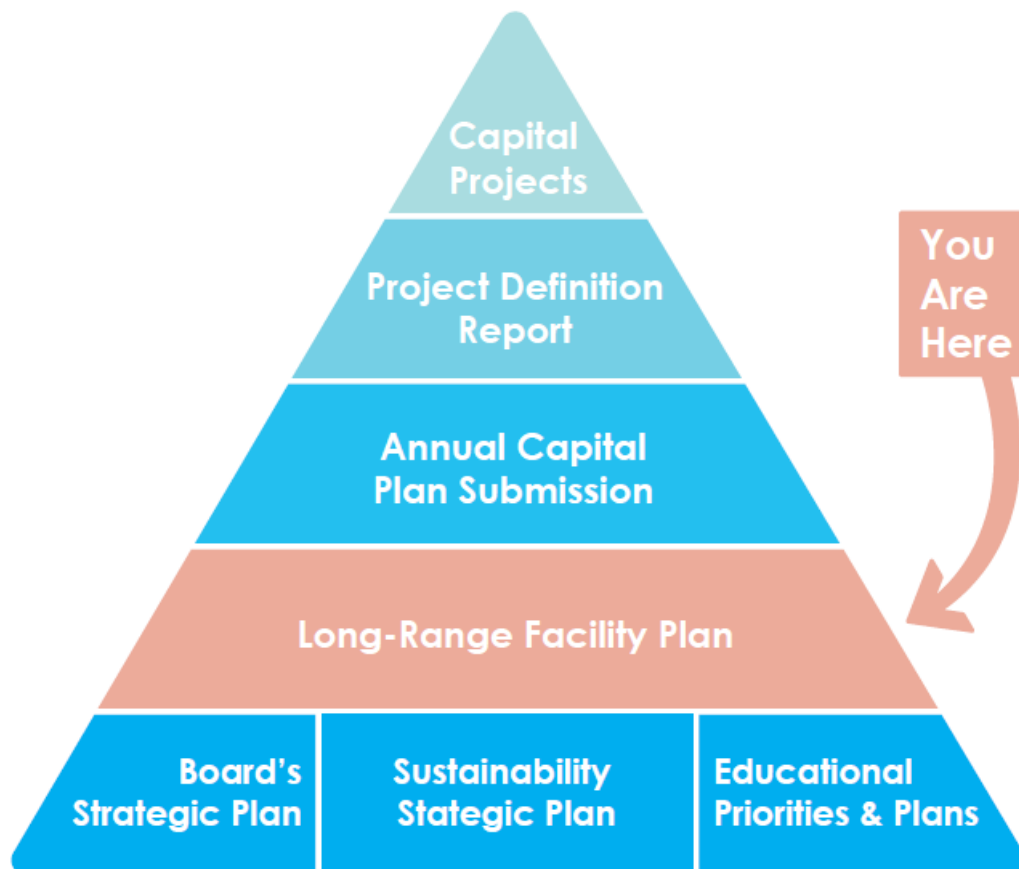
Capital Projects

Project Definition Report

Annual Capital Plan Submission

Long-Range Facility Plan

Board's Strategic Plan

Sustainability Stategic Plan

Educational Priorities & Plans

You Are Here